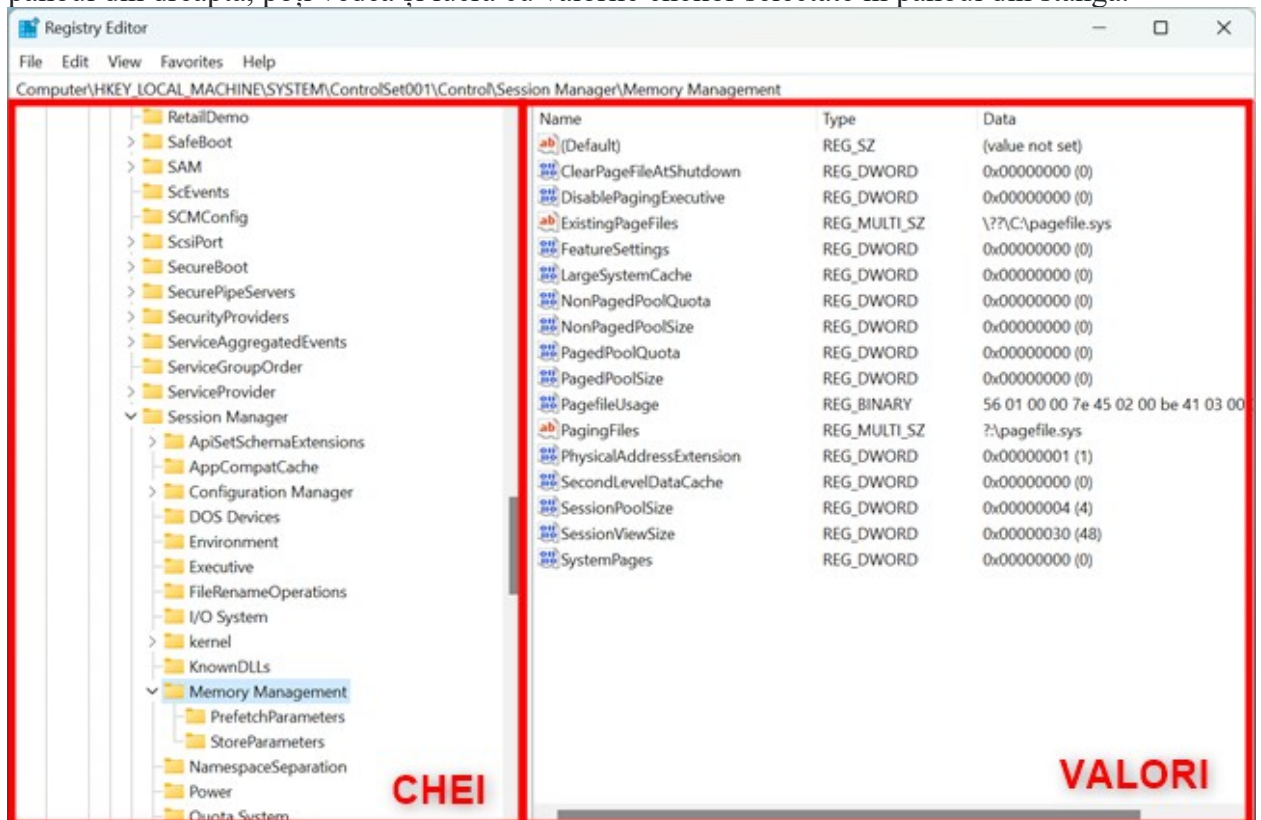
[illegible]

Registry Editor

File Edit View Favorites Help

Computer\HKEY_LOCAL_MACHINE\SYSTEM\ControlSet001\Control\Session Manager\Memory Management

RetailDemo
SafeBoot
SAM
ScEvents
SCMConfig
ScsiPort
SecureBoot
SecurePipeServers
SecurityProviders
ServiceAggregatedEvents
ServiceGroupOrder
ServiceProvider
Session Manager
ApiSetSchemaExtensions
AppCompatCache
Configuration Manager
DOS Devices
Environment
Executive
FileRenameOperations
I/O System
kernel
KnownDLLs
Memory Management
PrefetchParameters
StoreParameters
NamespaceSeparation
Power
Quota System

CHEI

| Name | Type | Data |
|---|---|---|
| (Default) | REG_SZ | (value not set) |
| ClearPageFileAtShutdown | REG_DWORD | 0x00000000 (0) |
| DisablePagingExecutive | REG_DWORD | 0x00000000 (0) |
| ExistingPageFiles | REG_MULTI_SZ | \??\C:\pagefile.sys |
| FeatureSettings | REG_DWORD | 0x00000000 (0) |
| LargeSystemCache | REG_DWORD | 0x00000000 (0) |
| NonPagedPoolQuota | REG_DWORD | 0x00000000 (0) |
| NonPagedPoolSize | REG_DWORD | 0x00000000 (0) |
| PagedPoolQuota | REG_DWORD | 0x00000000 (0) |
| PagedPoolSize | REG_DWORD | 0x00000000 (0) |
| PagefileUsage | REG_BINARY | 56 01 00 00 7e 45 02 00 be 41 03 00 |
| PagingFiles | REG_MULTI_SZ | ?:\pagefile.sys |
| PhysicalAddressExtension | REG_DWORD | 0x00000001 (1) |
| SecondLevelDataCache | REG_DWORD | 0x00000000 (0) |
| SessionPoolSize | REG_DWORD | 0x00000004 (4) |
| SessionViewSize | REG_DWORD | 0x00000030 (48) |
| SystemPages | REG_DWORD | 0x00000000 (0) |

VALORI